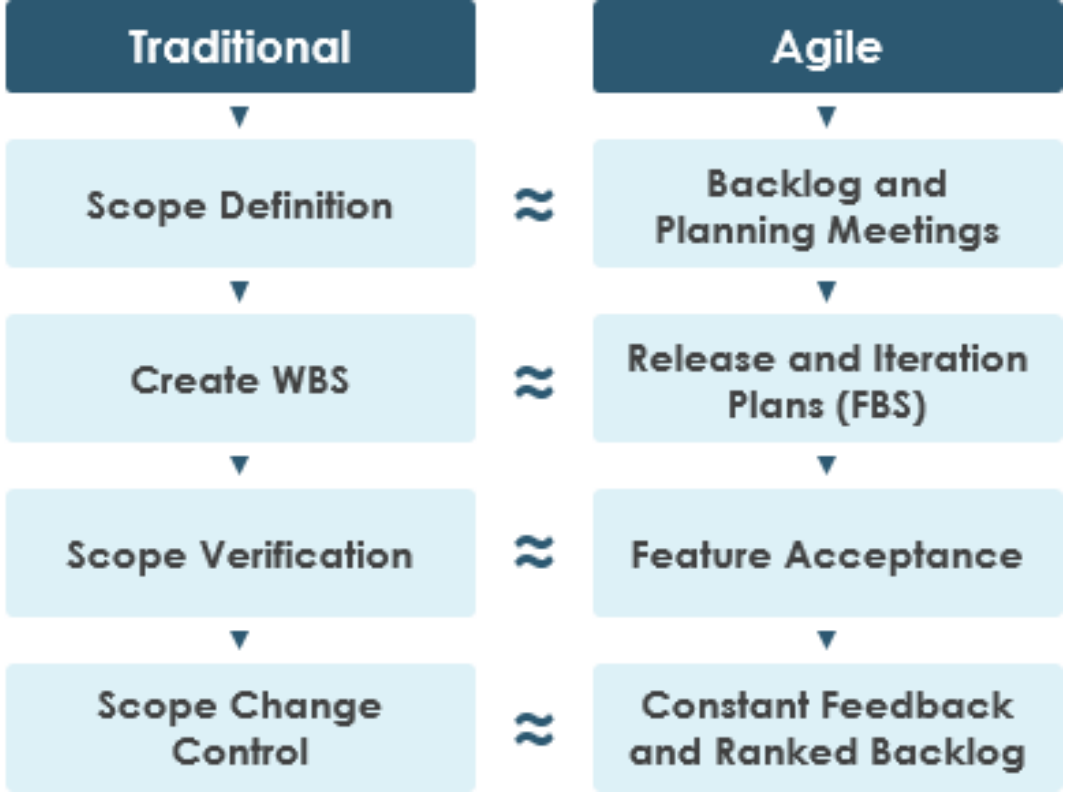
Traditional

Agile

Scope Definition

≈

Backlog and Planning Meetings

Create WBS

≈

Release and Iteration Plans (FBS)

Scope Verification

≈

Feature Acceptance

Scope Change Control

≈

Constant Feedback and Ranked Backlog